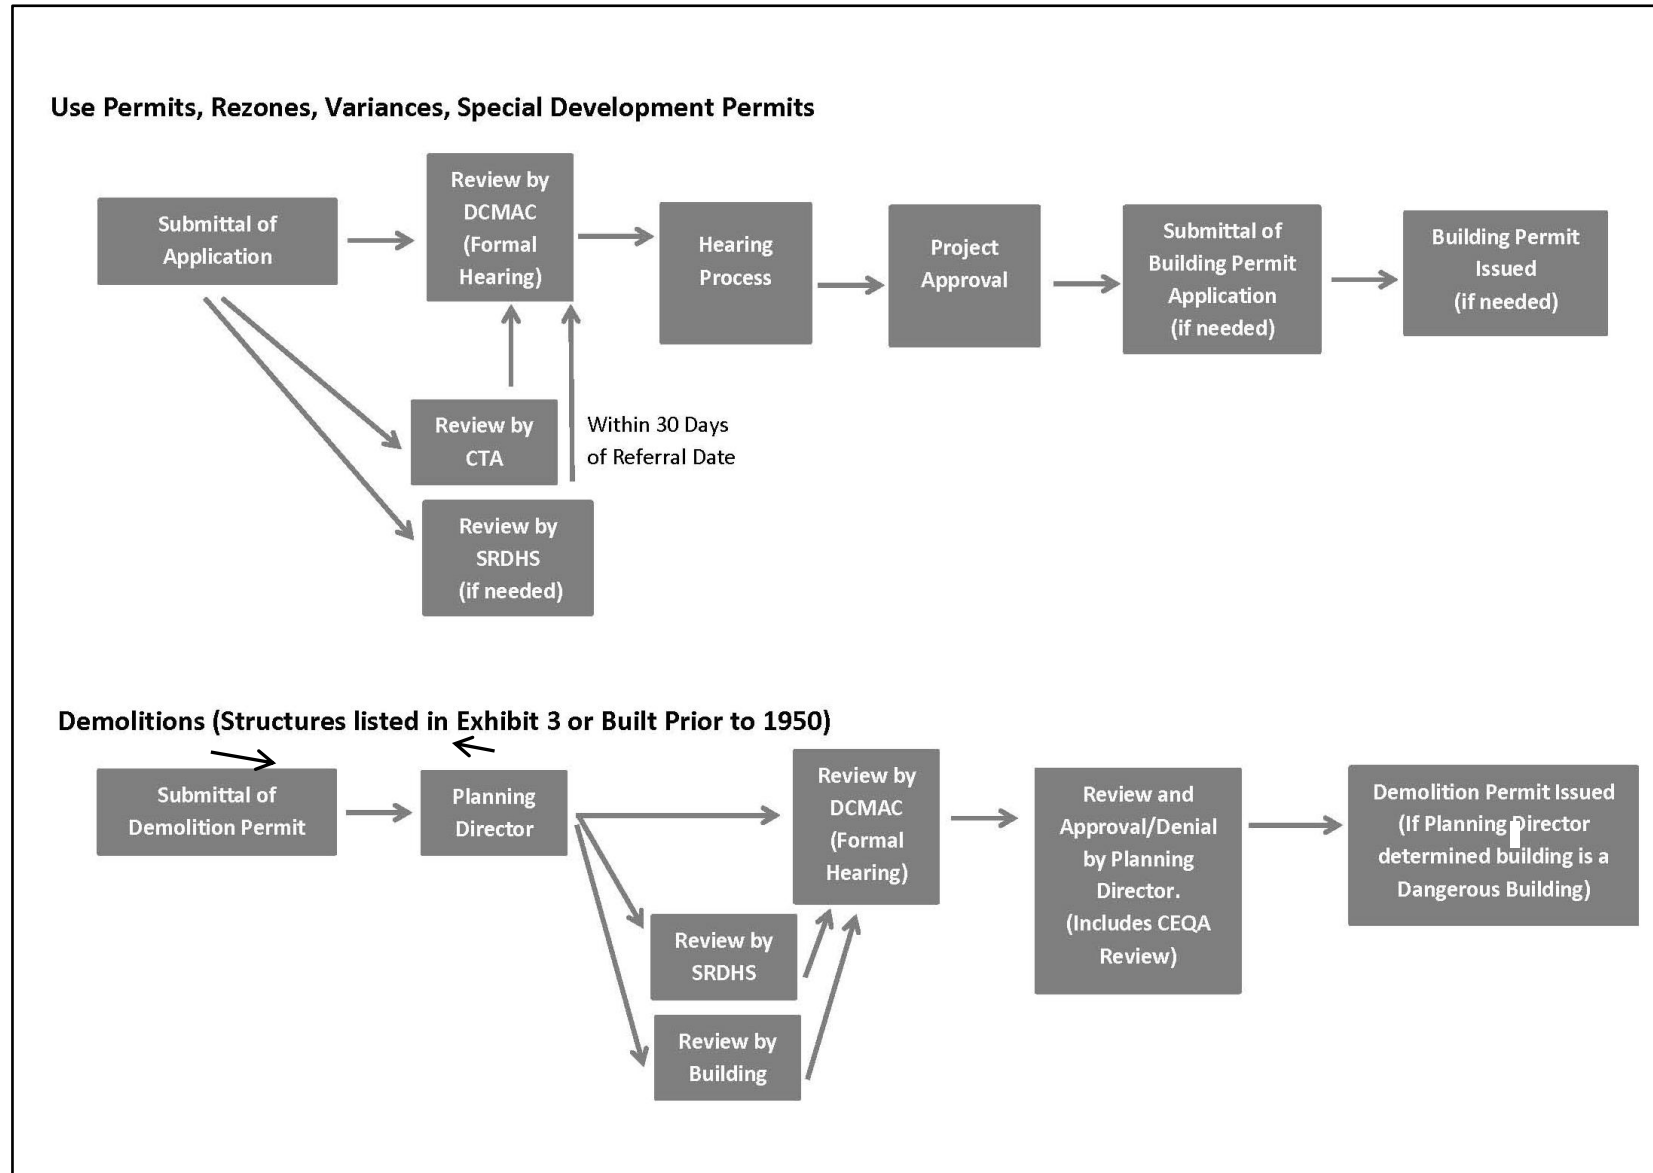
Use Permits, Rezones, Variances, Special Development Permits

Submittal of Application

Review by DCMAC (Formal Hearing)

Hearing Process

Project Approval

Submittal of Building Permit Application (if needed)

Building Permit Issued (if needed)

Review by CTA

Within 30 Days of Referral Date

Review by SRDHS (if needed)

Demolitions (Structures listed in Exhibit 3 or Built Prior to 1950)

Submittal of Demolition Permit

Planning Director

Review by DCMAC (Formal Hearing)

Review and Approval/Denial by Planning Director. (Includes CEQA Review)

Demolition Permit Issued (If Planning Director determined building is a Dangerous Building)

Review by SRDHS

Review by Building